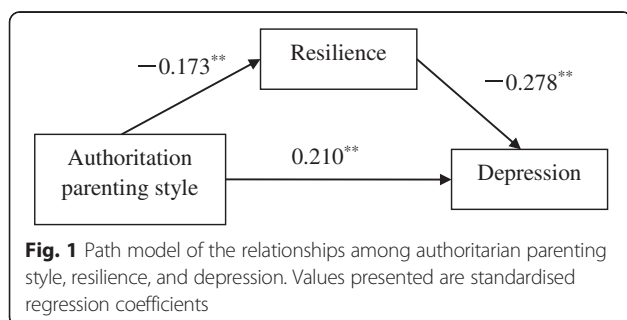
$-0.173^{**}$

Resilience

$-0.278^{**}$

Authoritation parenting style

$0.210^{**}$

Depression

**Fig. 1** Path model of the relationships among authoritarian parenting style, resilience, and depression. Values presented are standardised regression coefficients